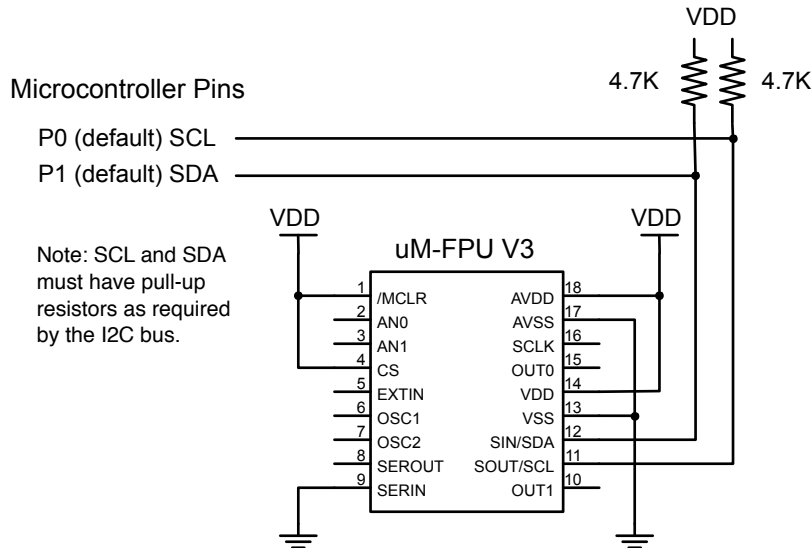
VDD

4.7K 4.7K

Microcontroller Pins

P0 (default) SCL

P1 (default) SDA

VDD

VDD

uM-FPU V3

Note: SCL and SDA must have pull-up resistors as required by the I2C bus.

1 /MCLR
2 AN0
3 AN1
4 CS
5 EXTIN
6 OSC1
7 OSC2
8 SEROUT
9 SERIN

18 AVDD
17 AVSS
16 SCLK
15 OUT0
14 VDD
13 VSS
12 SIN/SDA
11 SOUT/SCL
10 OUT1